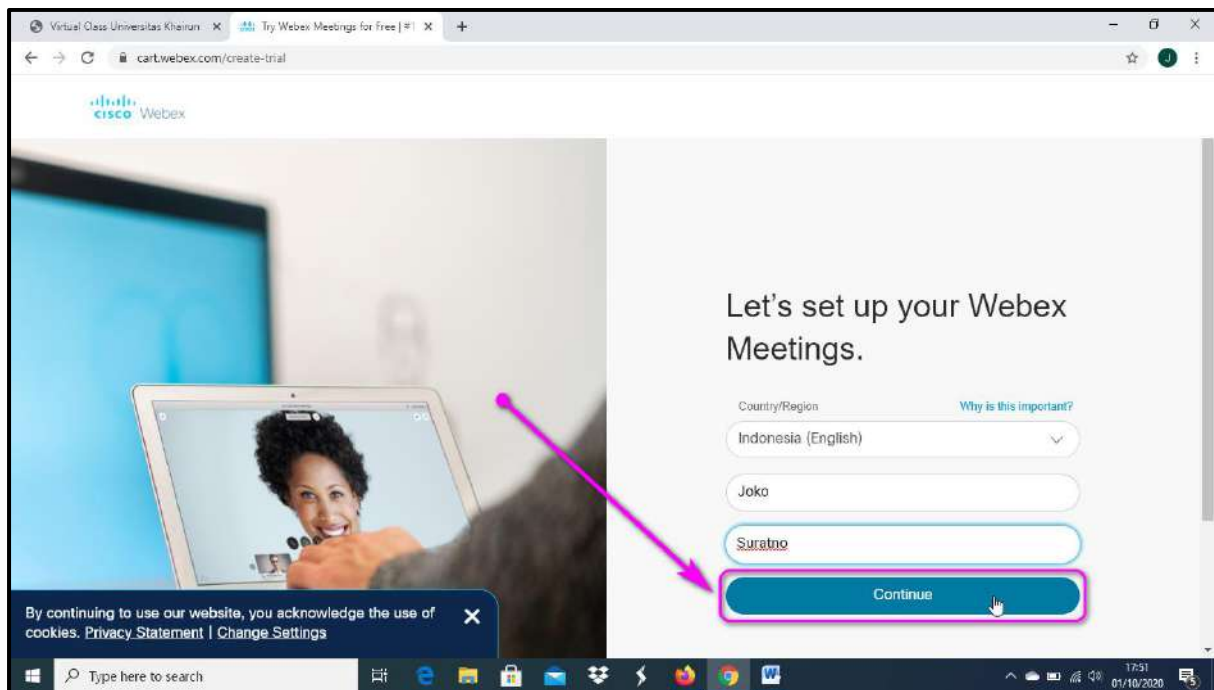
Virtual Class Universitas Khairun ×
Try Webex Meetings for Free | #1 ×
+
cart.webex.com/create-trial

cisco Webex

Let's set up your Webex Meetings.

Country/Region
Why is this important?
Indonesia (English)
Joko
Suratno
Continue

By continuing to use our website, you acknowledge the use of cookies. Privacy Statement | Change Settings
×

Type here to search
17:51
01/10/2020